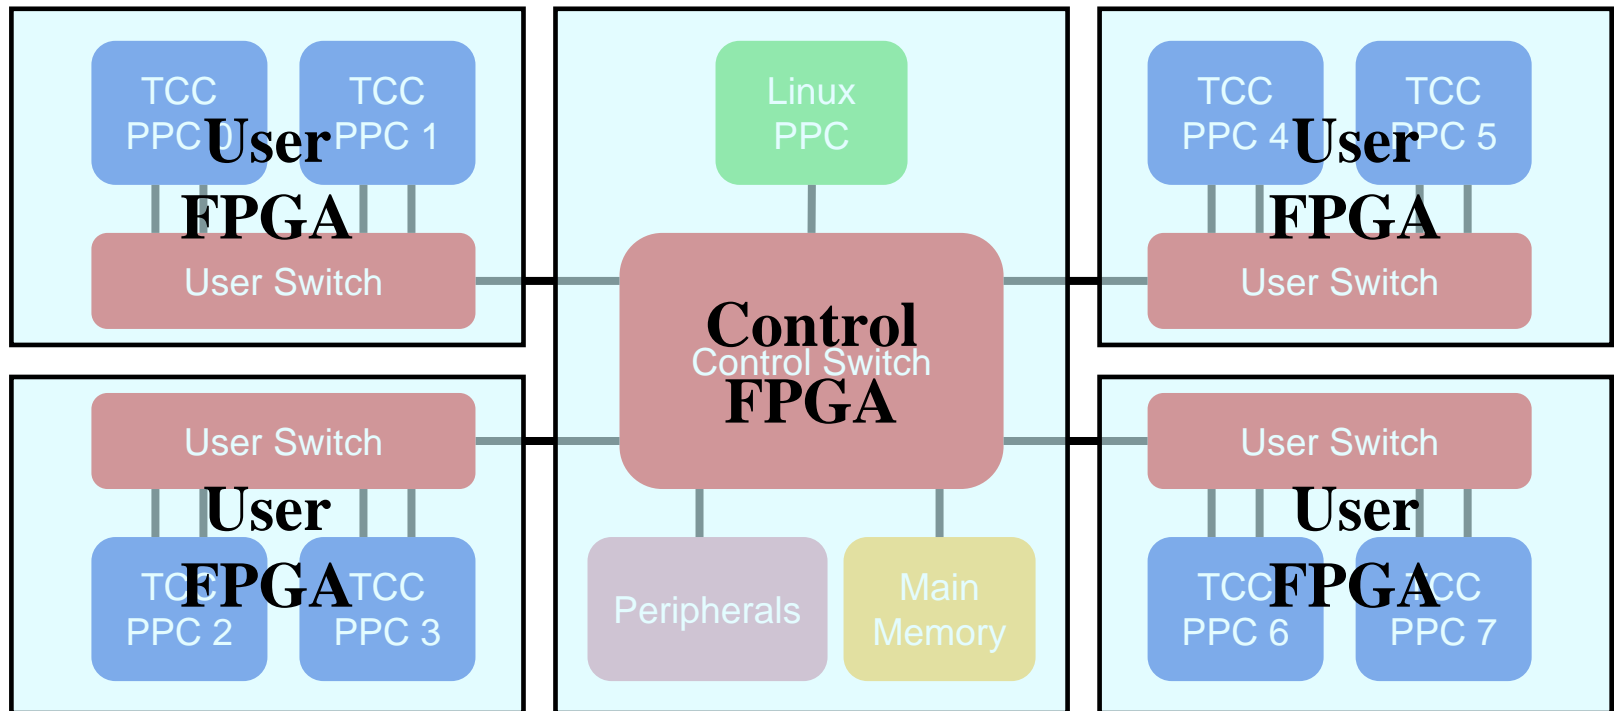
TCC PPC 0

TCC PPC 1

User FPGA

User Switch

Linux PPC

Control FPGA

Control Switch

TCC PPC 4

TCC PPC 5

User FPGA

User Switch

User Switch

User FPGA

TCC PPC 2

TCC PPC 3

Peripherals

Main Memory

User Switch

User FPGA

TCC PPC 6

TCC PPC 7